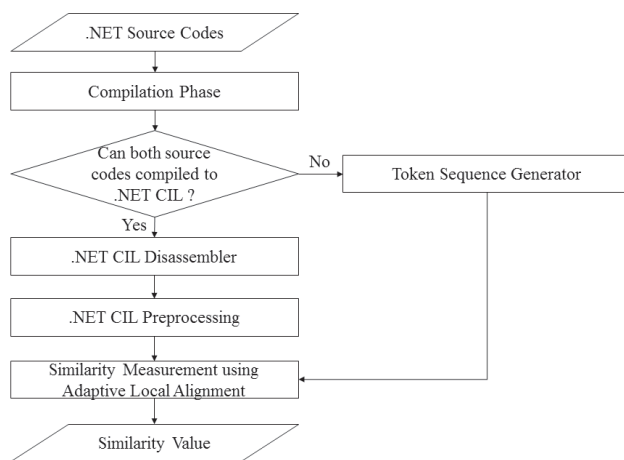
.NET Source Codes

Compilation Phase

Can both source codes compiled to .NET CIL ?

No

Token Sequence Generator

Yes

.NET CIL Disassembler

.NET CIL Preprocessing

Similarity Measurement using Adaptive Local Alignment

Similarity Value